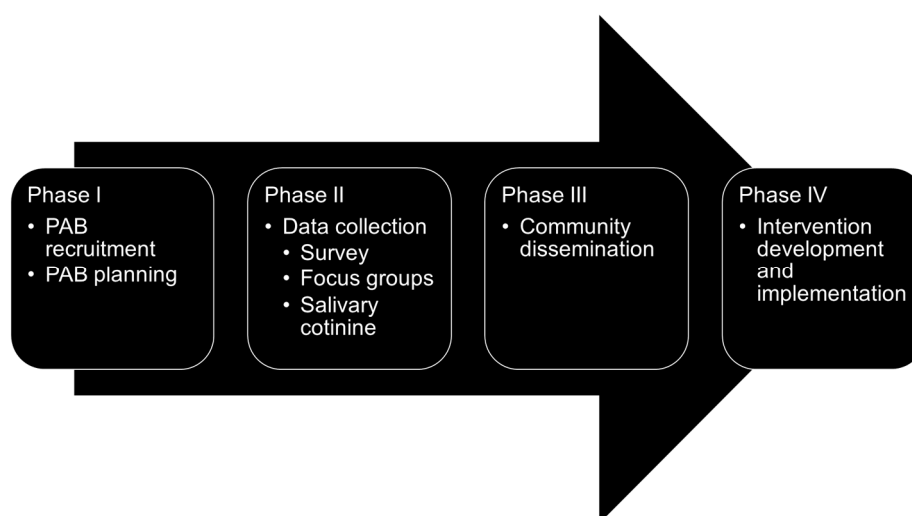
Phase I
• PAB recruitment
• PAB planning

Phase II
• Data collection
• Survey
• Focus groups
• Salivary cotinine

Phase III
• Community dissemination

Phase IV
• Intervention development and implementation